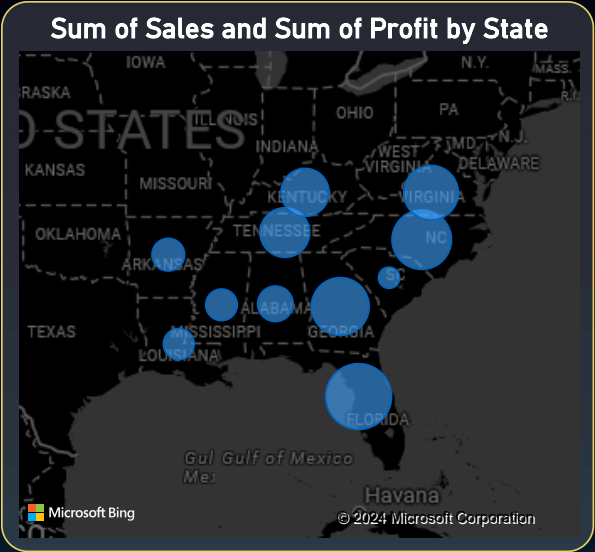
Sum of Sales and Sum of Profit by State

IOWA
N.Y.
MASS.
RASKA
D STATES
ILLINOIS
OHIO
PA
INDIANA
MD
N.J.
KANSAS
MISSOURI
WEST VIRGINIA
DELAWARE
KENTUCKY
VIRGINIA
OKLAHOMA
TENNESSEE
NC
ARKANSAS
SC
TEXAS
MISSISSIPPI
ALABAMA
GEORGIA
LOUISIANA
FLORIDA
Gulf of Mexico
Havana
Microsoft Bing
© 2024 Microsoft Corporation